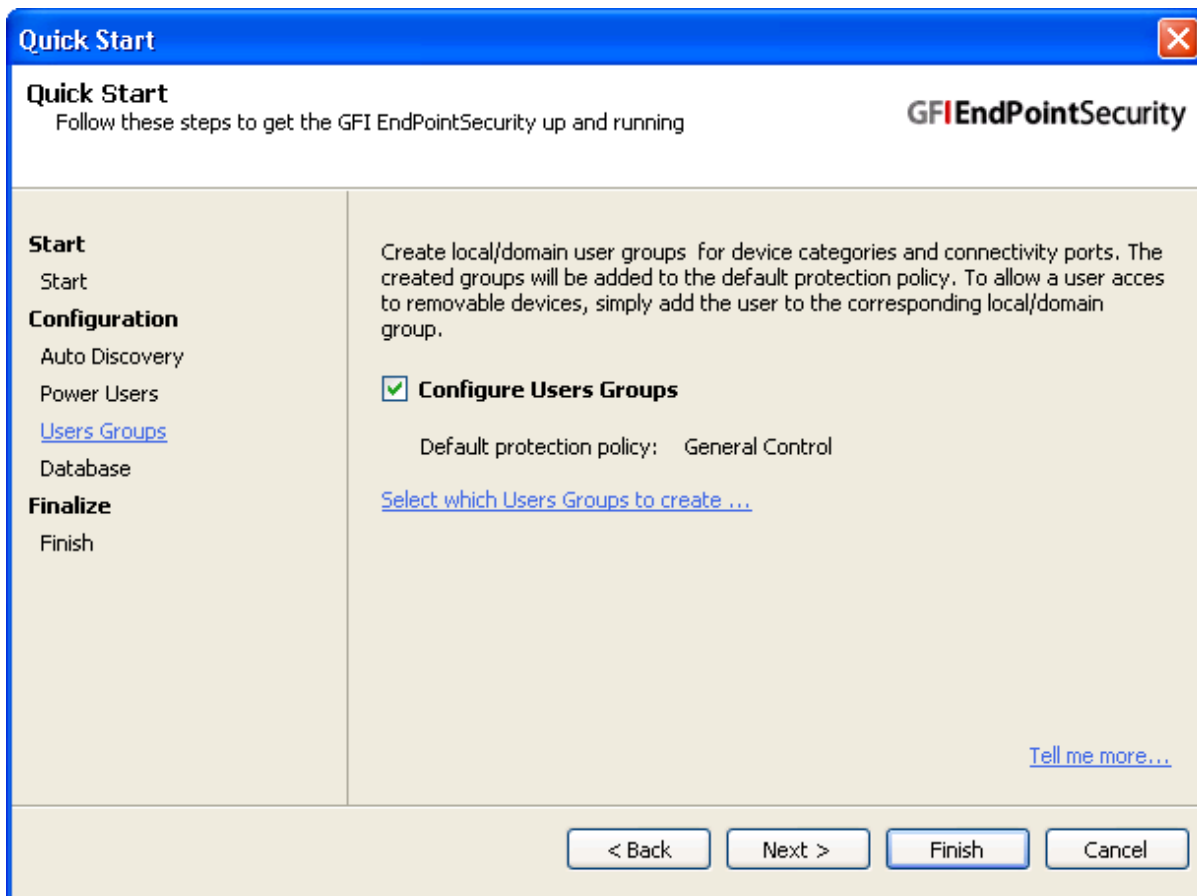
Quick Start

Quick Start
Follow these steps to get the GFI EndPointSecurity up and running

GFI EndPointSecurity

Start
Start
Configuration
Auto Discovery
Power Users
Users Groups
Database
Finalize
Finish

Create local/domain user groups for device categories and connectivity ports. The created groups will be added to the default protection policy. To allow a user acces to removable devices, simply add the user to the corresponding local/domain group.

Configure Users Groups

Default protection policy: General Control

Select which Users Groups to create ...

Tell me more...

< Back
Next >
Finish
Cancel